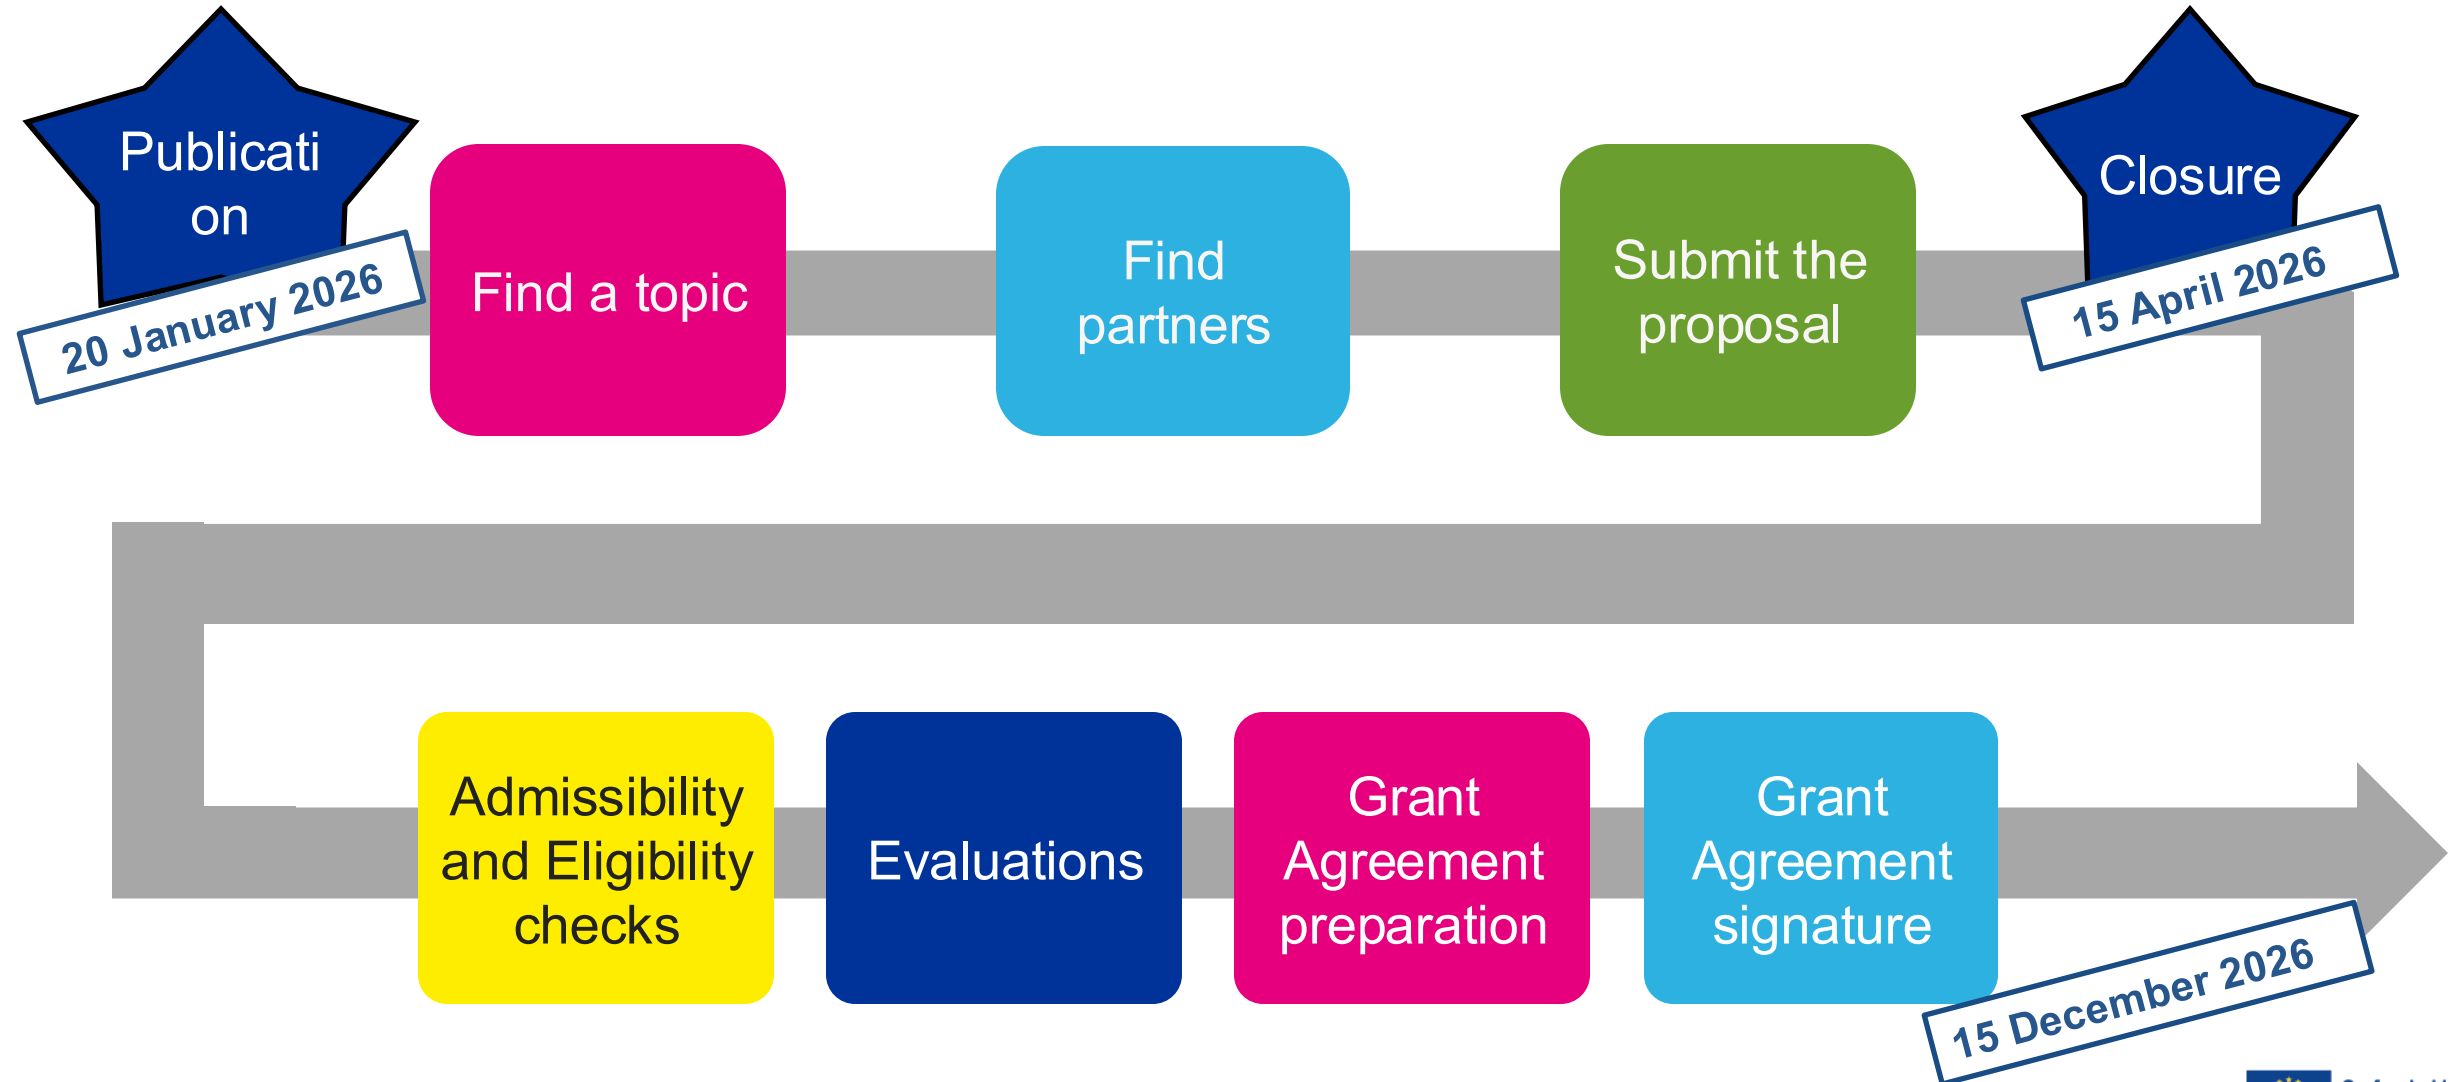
Publicati on

20 January 2026

Find a topic

Find partners

Submit the proposal

Closure

15 April 2026

Admissibility and Eligibility checks

Evaluations

Grant Agreement preparation

Grant Agreement signature

15 December 2026